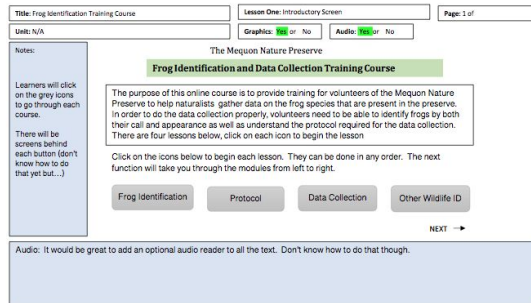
Title: Frog Identification Training Course

Lesson One: Introductory Screen

Page: 1 of

Unit: N/A

Graphics: Yes or No

Audio: Yes or No

Notes:

Learners will click on the grey icons to go through each course.

There will be screens behind each button (don't know how to do that yet but…)

The Mequon Nature Preserve

Frog Identification and Data Collection Training Course

The purpose of this online course is to provide training for volunteers of the Mequon Nature Preserve to help naturalists gather data on the frog species that are present in the preserve. In order to do the data collection properly, volunteers need to be able to identify frogs by both their call and appearance as well as understand the protocol required for the data collection. There are four lessons below, click on each icon to begin the lesson

Click on the icons below to begin each lesson. They can be done in any order. The next function will take you through the modules from left to right.

Frog Identification

Protocol

Data Collection

Other Wildlife ID

NEXT →

Audio: It would be great to add an optional audio reader to all the text. Don't know how to do that though.